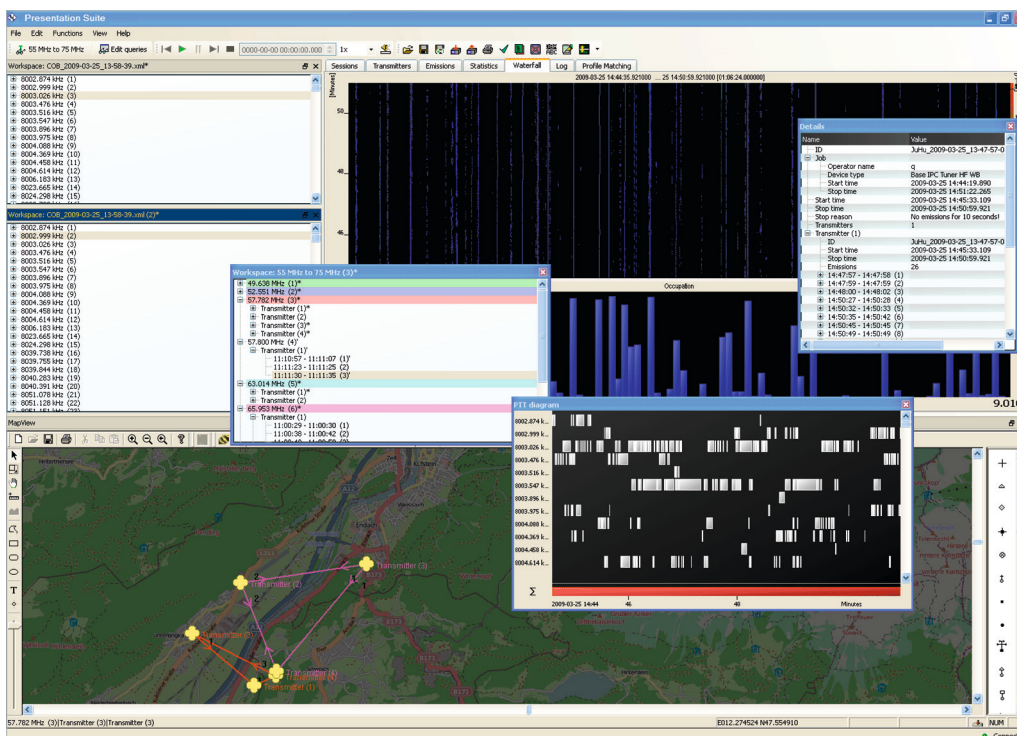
Presentation Suite

File Edit Functions View Help

55 MHz to 75 MHz Edit queries 0000-00-00 00:00:00.000 1x

Workspace: COB_2009-03-25_13-58-39.xml*

8002.874 kHz (1)
8002.999 kHz (2)
8003.026 kHz (3)
8003.476 kHz (4)
8003.516 kHz (5)
8003.547 kHz (6)
8003.896 kHz (7)
8003.975 kHz (8)
8004.088 kHz (9)
8004.369 kHz (10)
8004.458 kHz (11)
8004.614 kHz (12)
8006.183 kHz (13)
8023.665 kHz (14)

Workspace: COB_2009-03-25_13-58-39.xml (2)*

8002.874 kHz (1)
8002.999 kHz (2)
8003.026 kHz (3)
8003.476 kHz (4)
8003.516 kHz (5)
8003.547 kHz (6)
8003.896 kHz (7)
8003.975 kHz (8)
8004.088 kHz (9)
8004.369 kHz (10)
8004.458 kHz (11)
8004.614 kHz (12)
8006.183 kHz (13)
8023.665 kHz (14)
8024.298 kHz (15)
8039.738 kHz (16)
8039.755 kHz (17)
8039.844 kHz (18)
8040.283 kHz (19)
8040.391 kHz (20)
8051.078 kHz (21)
8051.128 kHz (22)

Sessions Transmitters Emissions Statistics Waterfall Log Profile Matching

2009-03-25 14:44:35.921000 ... 25 14:50:59.921000 [01:06:24.000000]

[Minutes]
50
48
46

Occupation

9.01

Details

| Name | Value |
|---|---|
| ID | JuHu_2009-03-25_13-47-57-0 |
| Job | |
| Operator name | q |
| Device type | Base IPC Tuner HF WB |
| Start time | 2009-03-25 14:44:19.890 |
| Stop time | 2009-03-25 14:51:22.265 |
| Start time | 2009-03-25 14:45:33.109 |
| Stop time | 2009-03-25 14:50:59.921 |
| Stop reason | No emissions for 10 seconds! |
| Transmitters | 1 |
| Transmitter (1) | |
| ID | JuHu_2009-03-25_13-47-57-0 |
| Start time | 2009-03-25 14:45:33.109 |
| Stop time | 2009-03-25 14:50:59.921 |
| Emissions | 26 |
| 14:47:57 - 14:47:58 (1) | |
| 14:47:59 - 14:47:59 (2) | |
| 14:48:00 - 14:48:02 (3) | |
| 14:50:27 - 14:50:28 (4) | |
| 14:50:32 - 14:50:33 (5) | |
| 14:50:35 - 14:50:42 (6) | |
| 14:50:45 - 14:50:45 (7) | |
| 14:50:49 - 14:50:49 (8) | |

Workspace: 55 MHz to 75 MHz (3)*

49.638 MHz (1)*
52.551 MHz (2)*
57.782 MHz (3)*
Transmitter (1)*
Transmitter (2)
Transmitter (3)*
Transmitter (4)*
57.800 MHz (4)'
Transmitter (1)'
11:10:57 - 11:11:07 (1)'
11:11:23 - 11:11:25 (2)
11:11:30 - 11:11:35 (3)'
63.014 MHz (5)*
Transmitter (1)*
Transmitter (2)
65.953 MHz (6)*
Transmitter (1)
11:00:29 - 11:00:30 (1)
11:00:38 - 11:00:42 (2)

PTT diagram

8002.874 k...
8002.999 k...
8003.026 k...
8003.476 k...
8003.516 k...
8003.547 k...
8003.896 k...
8003.975 k...
8004.088 k...
8004.369 k...
8004.458 k...
8004.614 k...

Σ

2009-03-25 14:44 46 48 Minutes

MapView

Transmitter (3)
Transmitter (2)
Transmitter (1)
Transmitter (4)

57.782 MHz (3)|Transmitter (3)|Transmitter (3)

E012.274524 N47.554910

NUM